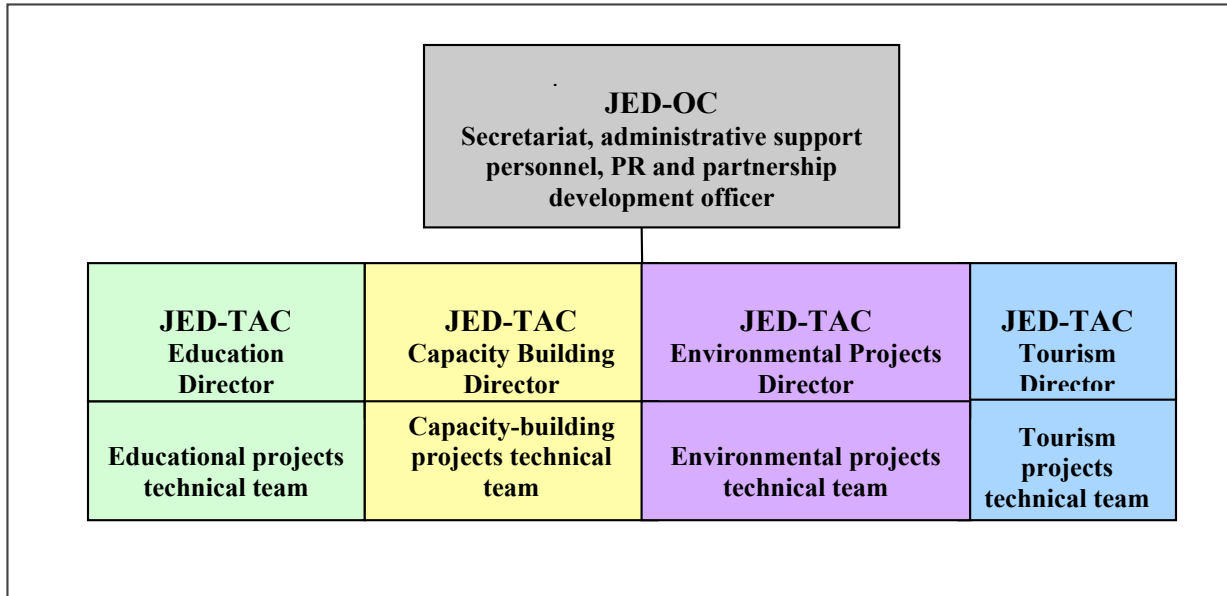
JED-OC
Secretariat, administrative support personnel, PR and partnership development officer

| JED-TAC Education Director | JED-TAC Capacity Building Director | JED-TAC Environmental Projects Director | JED-TAC Tourism Director |
|---|---|---|---|
| Educational projects technical team | Capacity-building projects technical team | Environmental projects technical team | Tourism projects technical team |